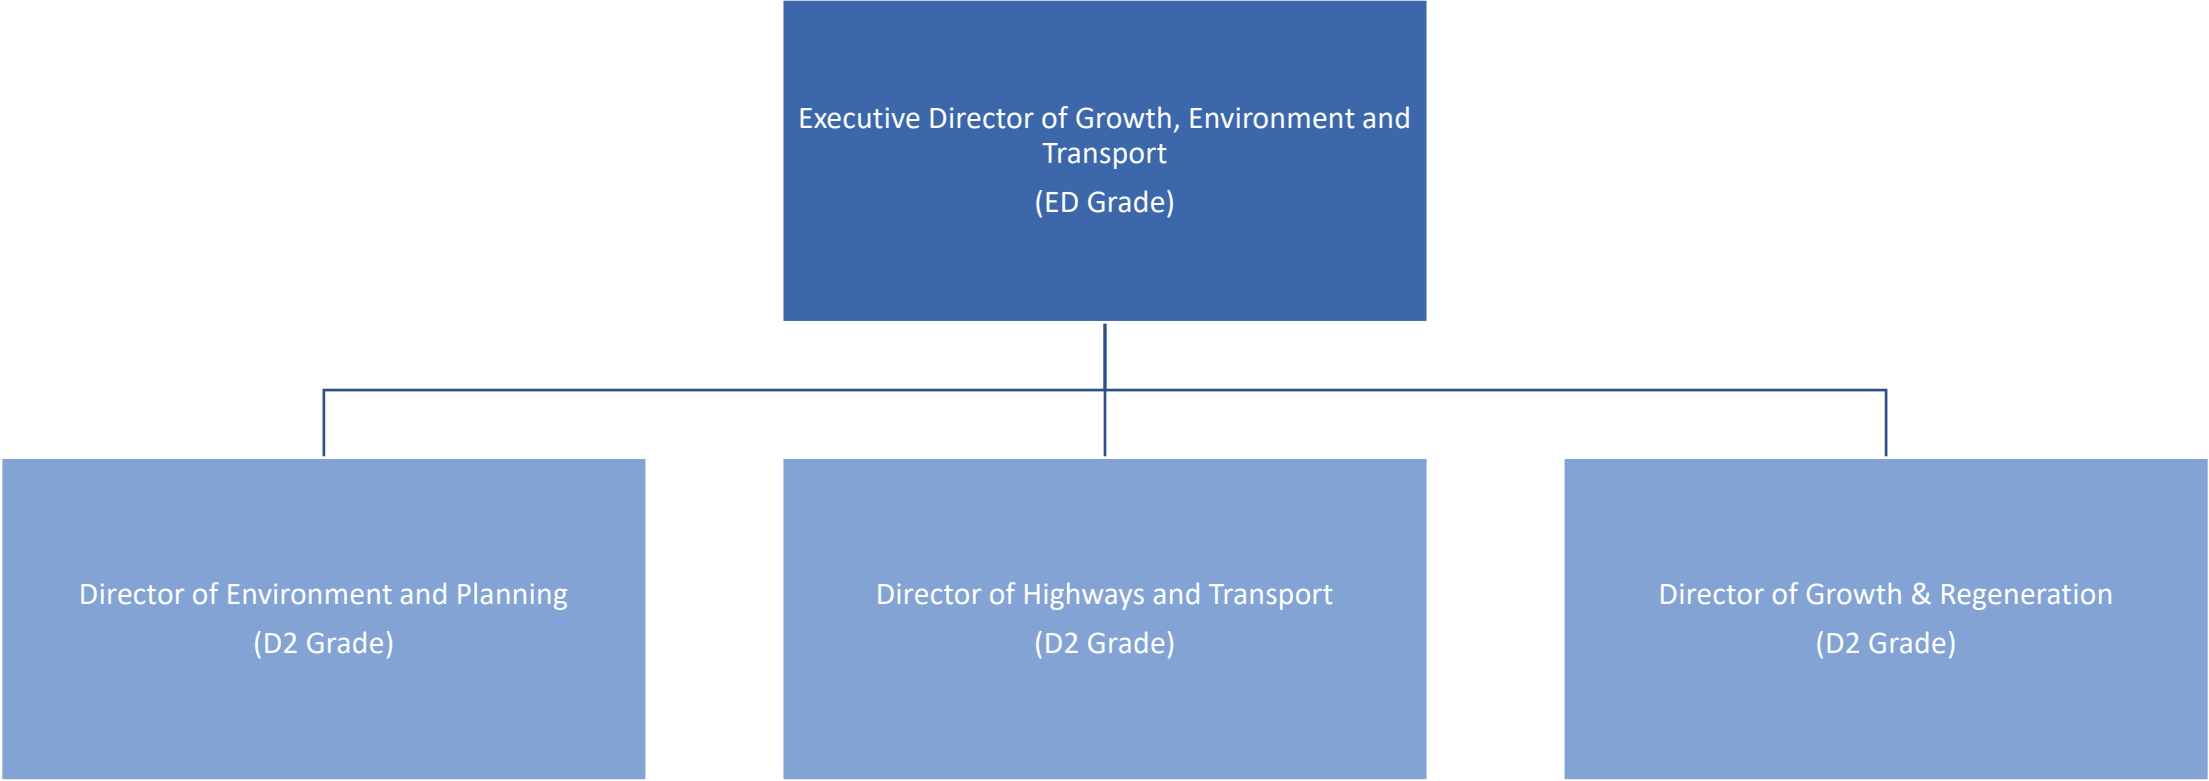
Executive Director of Growth, Environment and Transport
(ED Grade)

Director of Environment and Planning
(D2 Grade)

Director of Highways and Transport
(D2 Grade)

Director of Growth & Regeneration
(D2 Grade)